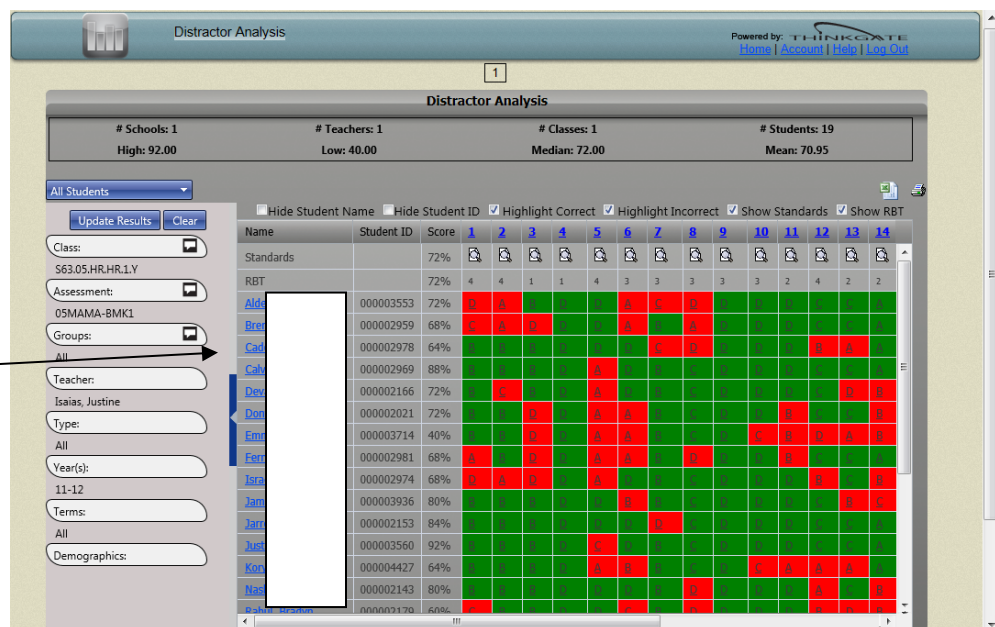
Distractor Analysis

Powered by: THINKGATE
Home | Account | Help | Log Out

1

Distractor Analysis

| # Schools: 1 | # Teachers: 1 | # Classes: 1 | # Students: 19 |
|---|---|---|---|
| High: 92.00 | Low: 40.00 | Median: 72.00 | Mean: 70.95 |

All Students

Update Results Clear

Class:
S63.05.HR.HR.1.Y
Assessment:
05MAMA-BMK1
Groups:
All
Teacher:
Isaias, Justine
Type:
All
Year(s):
11-12
Terms:
All
Demographics:

Hide Student Name Hide Student ID Highlight Correct Highlight Incorrect Show Standards Show RBT

| Name | Student ID | Score | 1 | 2 | 3 | 4 | 5 | 6 | 7 | 8 | 9 | 10 | 11 | 12 | 13 | 14 |
|---|---|---|---|---|---|---|---|---|---|---|---|---|---|---|---|---|
| Standards | | 72% | | | | | | | | | | | | | | |
| RBT | | 72% | 4 | 4 | 1 | 1 | 4 | 3 | 3 | 3 | 3 | 3 | 2 | 4 | 2 | 2 |
| Alde | 000003553 | 72% | D | A | B | D | D | A | C | D | D | D | D | C | C | A |
| Bren | 000002959 | 68% | C | A | D | D | D | A | B | A | D | D | D | C | C | A |
| Cad | 000002978 | 64% | B | B | B | D | D | D | C | D | D | D | D | B | A | A |
| Calv | 000002969 | 88% | B | B | B | D | A | D | B | C | D | D | D | C | C | A |
| Dev | 000002166 | 72% | B | C | B | D | A | D | B | C | D | D | D | C | D | B |
| Don | 000002021 | 72% | B | B | D | D | A | A | B | C | D | D | B | C | C | B |
| Emn | 000003714 | 40% | B | B | D | D | A | A | B | C | D | C | B | D | A | B |
| Ferr | 000002981 | 68% | A | B | D | D | A | A | B | D | D | D | B | C | C | A |
| Isra | 000002974 | 68% | D | A | D | D | A | D | B | C | D | D | D | B | C | B |
| Jam | 000003936 | 80% | B | B | B | D | D | B | B | C | D | D | D | C | B | C |
| Jarr | 000002153 | 84% | B | B | B | D | D | D | D | C | D | D | D | C | C | A |
| Just | 000003560 | 92% | B | B | B | D | C | D | B | C | D | D | D | C | C | A |
| Kory | 000004427 | 64% | B | B | B | D | A | B | B | C | D | C | A | A | A | A |
| Nast | 000002143 | 80% | B | B | B | D | D | D | B | D | D | D | D | A | C | B |
| Rahul, Bradyn | 000002179 | 60% | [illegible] | | | | | | | | | | | | | |